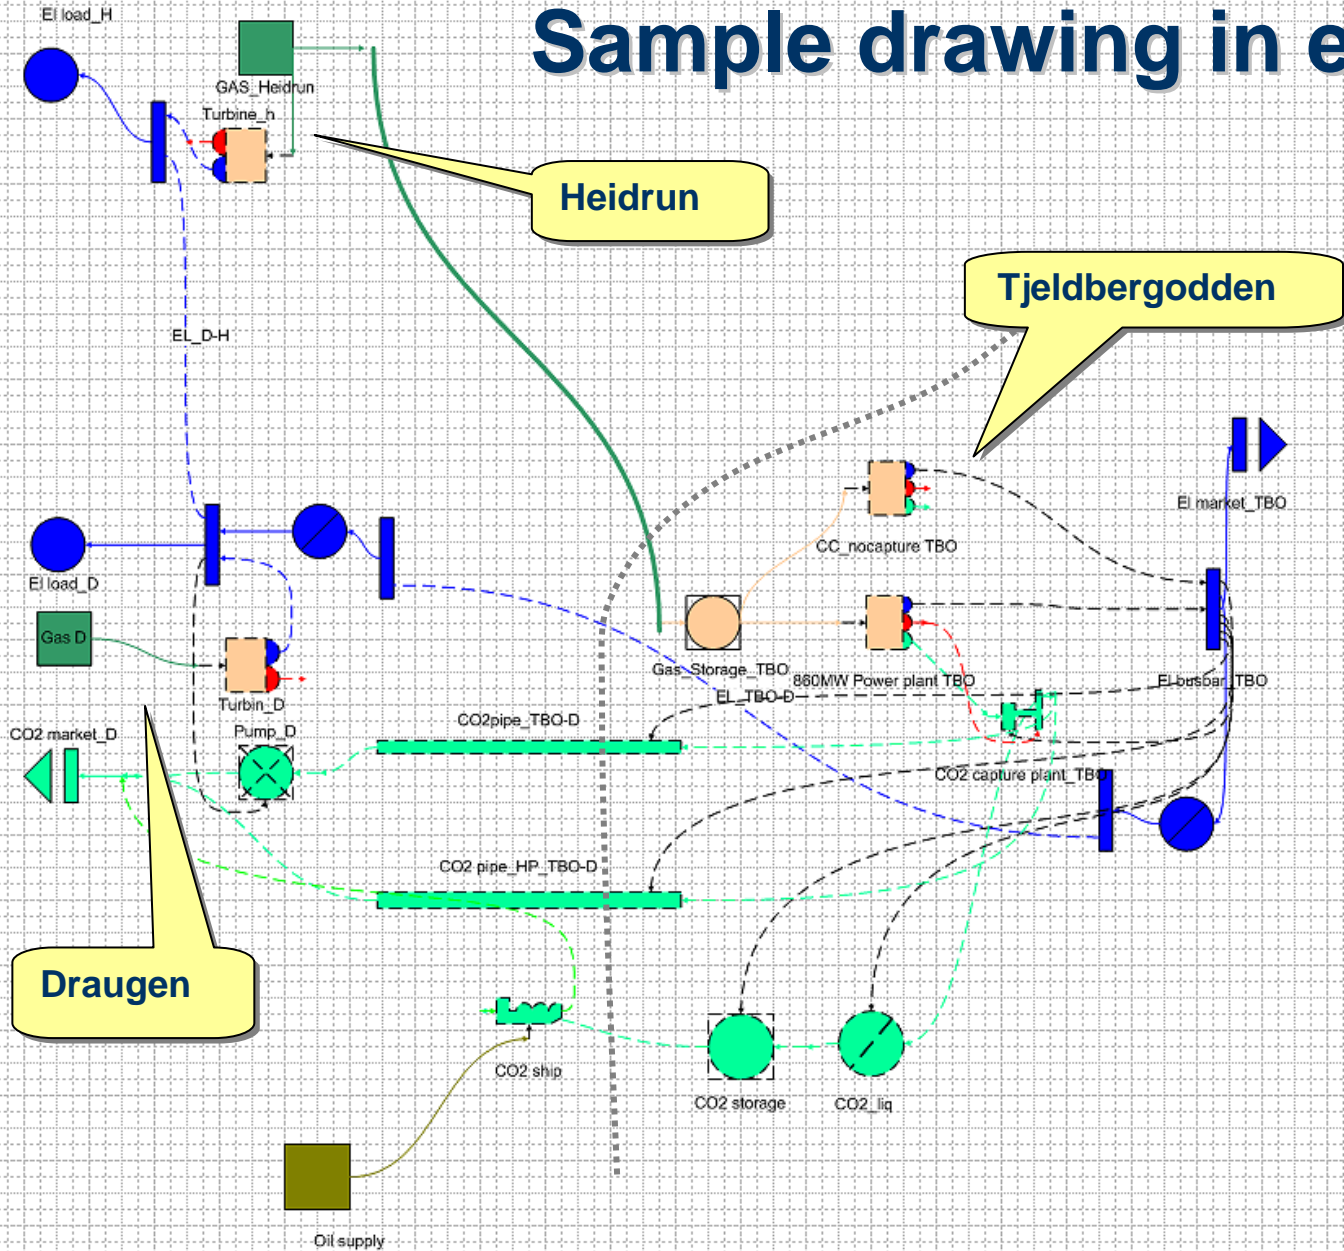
Sample drawing in e

El load_H

GAS_Heidrun

Turbine_h

Heidrun

Tjeldbergodden

EL_D-H

El market_TBO

CC_nocapture TBO

El load_D

Gas D

Gas_Storage_TBO

860MW Power plant TBO

El busbar_TBO

EL_TBO-D

Turbin_D

CO2 market_D

Pump_D

CO2pipe_TBO-D

CO2 capture plant_TBO

CO2 pipe_HP_TBO-D

Draugen

CO2 ship

CO2 storage

CO2_liq

Oil supply